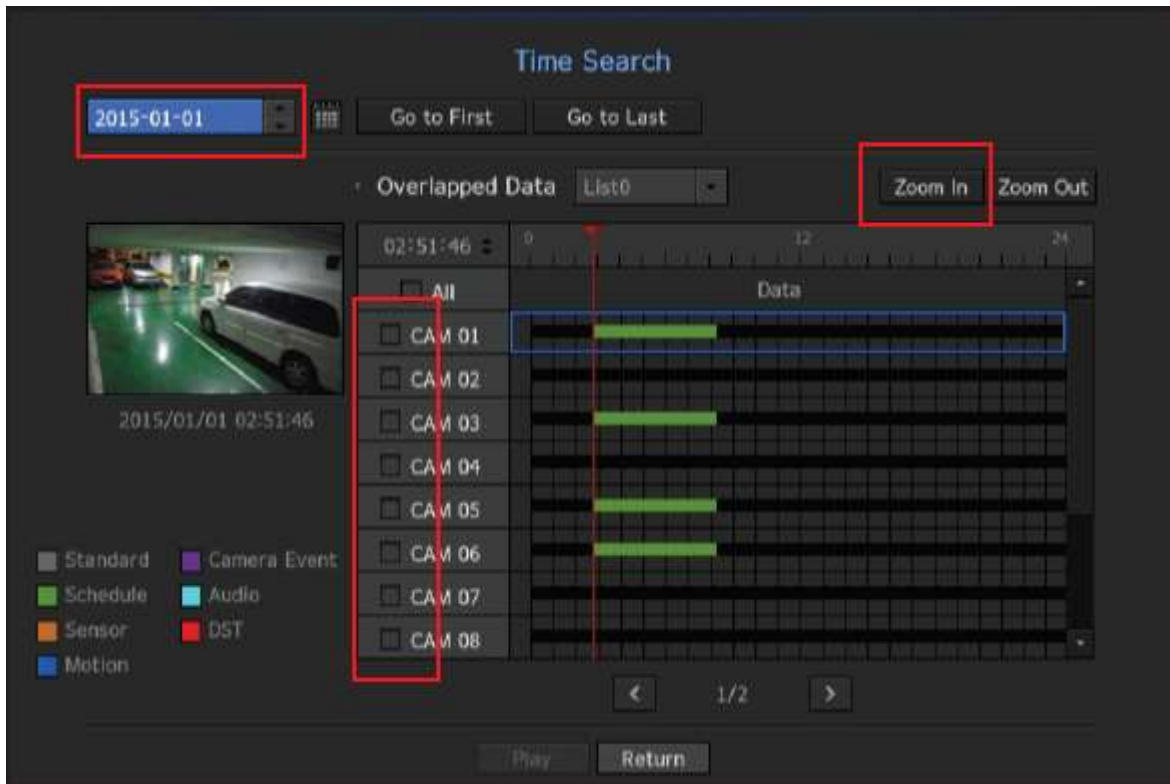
Time Search

2015-01-01

Go to First

Go to Last

Overlapped Data List0

Zoom In

Zoom Out

02:51:46

0

12

24

All

Data

CAM 01

CAM 02

CAM 03

CAM 04

CAM 05

CAM 06

CAM 07

CAM 08

2015/01/01 02:51:46

Standard

Camera Event

Schedule

Audio

Sensor

DST

Motion

1/2

Play

Return